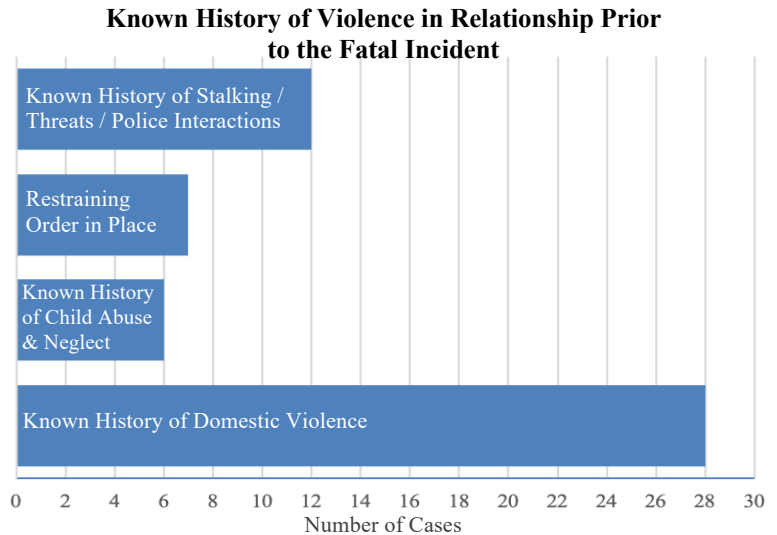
Known History of Violence in Relationship Prior to the Fatal Incident

Known History of Stalking / Threats / Police Interactions

Restraining Order in Place

Known History of Child Abuse & Neglect

Known History of Domestic Violence

0 2 4 6 8 10 12 14 16 18 20 22 24 26 28 30

Number of Cases